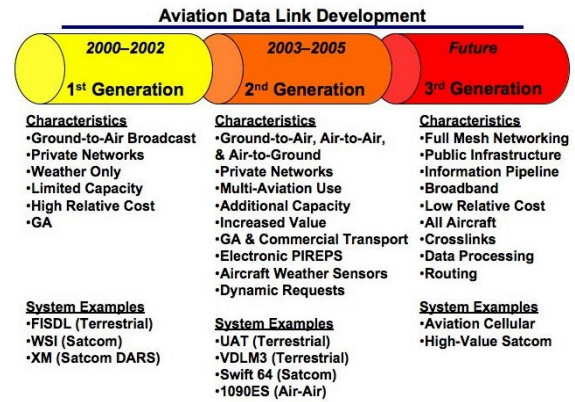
Aviation Data Link Development

2000–2002
1st Generation

2003–2005
2nd Generation

Future
3rd Generation

Characteristics
•Ground-to-Air Broadcast
•Private Networks
•Weather Only
•Limited Capacity
•High Relative Cost
•GA

System Examples
•FISDL (Terrestrial)
•WSI (Satcom)
•XM (Satcom DARS)

Characteristics
•Ground-to-Air, Air-to-Air, & Air-to-Ground
•Private Networks
•Multi-Aviation Use
•Additional Capacity
•Increased Value
•GA & Commercial Transport
•Electronic PIREPS
•Aircraft Weather Sensors
•Dynamic Requests

System Examples
•UAT (Terrestrial)
•VDLM3 (Terrestrial)
•Swift 64 (Satcom)
•1090ES (Air-Air)

Characteristics
•Full Mesh Networking
•Public Infrastructure
•Information Pipeline
•Broadband
•Low Relative Cost
•All Aircraft
•Crosslinks
•Data Processing
•Routing

System Examples
•Aviation Cellular
•High-Value Satcom